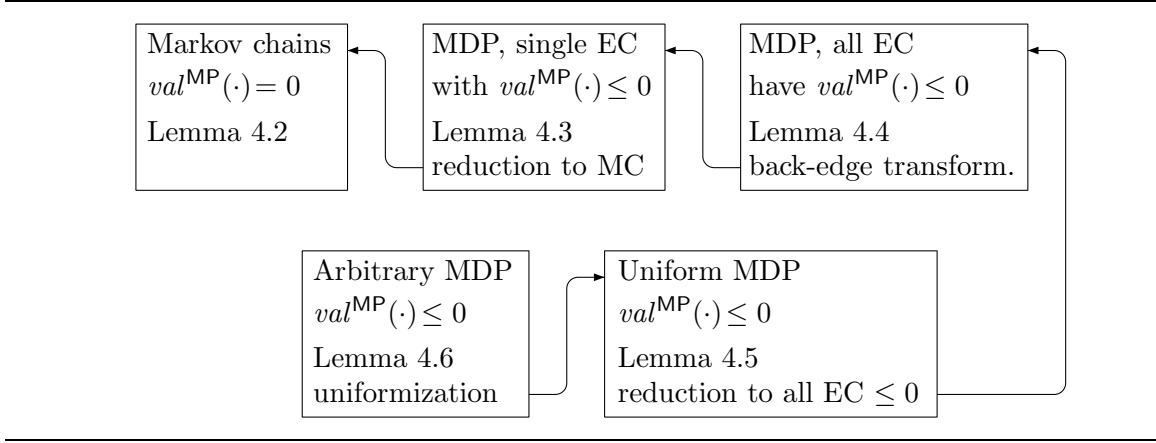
Markov chains
$val^{\mathsf{MP}}(\cdot) = 0$
Lemma 4.2

MDP, single EC
with $val^{\mathsf{MP}}(\cdot) \leq 0$
Lemma 4.3
reduction to MC

MDP, all EC
have $val^{\mathsf{MP}}(\cdot) \leq 0$
Lemma 4.4
back-edge transform.

Arbitrary MDP
$val^{\mathsf{MP}}(\cdot) \leq 0$
Lemma 4.6
uniformization

Uniform MDP
$val^{\mathsf{MP}}(\cdot) \leq 0$
Lemma 4.5
reduction to all EC $\leq 0$